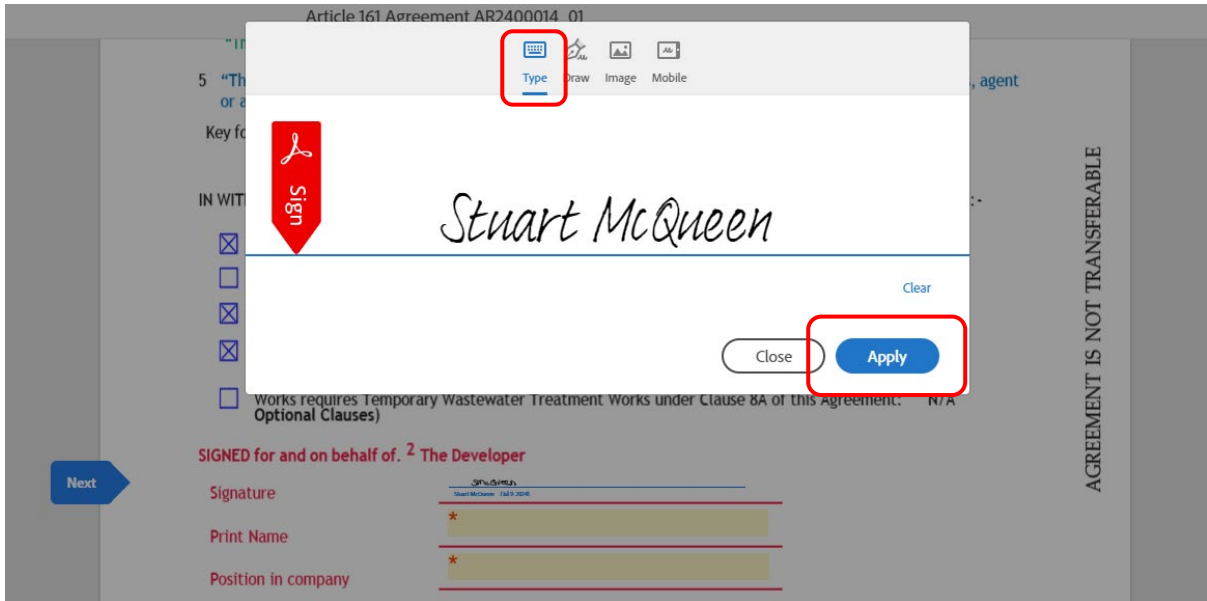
Article 161 Agreement AR2400014_01

"In

5 "Th or a

, agent

Key fo

IN WIT

:-

Type Draw Image Mobile

Sign

Stuart McQueen

Clear

Close Apply

Works requires Temporary Wastewater Treatment Works under Clause 8A of this Agreement: Optional Clauses) N/A

SIGNED for and on behalf of. $^{2}$ The Developer

Next

Signature

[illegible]
Stuart McQueen (Jul 9, 2024)

Print Name

*

Position in company

*

AGREEMENT IS NOT TRANSFERABLE